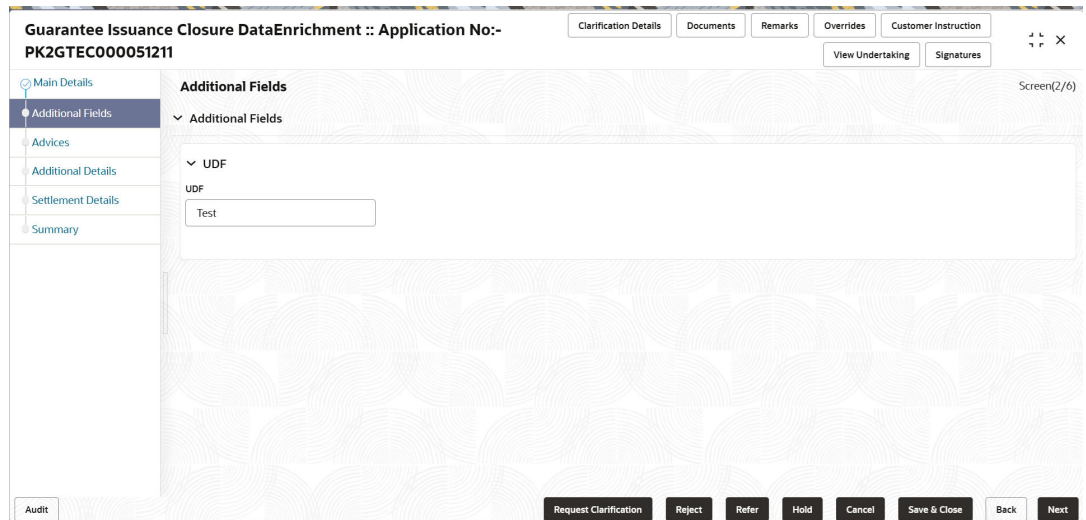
Guarantee Issuance Closure DataEnrichment :: Application No:- PK2GTEC000051211

Clarification Details Documents Remarks Overrides Customer Instruction

View Undertaking Signatures

Main Details

Additional Fields

Advices

Additional Details

Settlement Details

Summary

Additional Fields

Screen(2/6)

Additional Fields

UDF

UDF

Test

Audit

Request Clarification Reject Refer Hold Cancel Save & Close Back Next